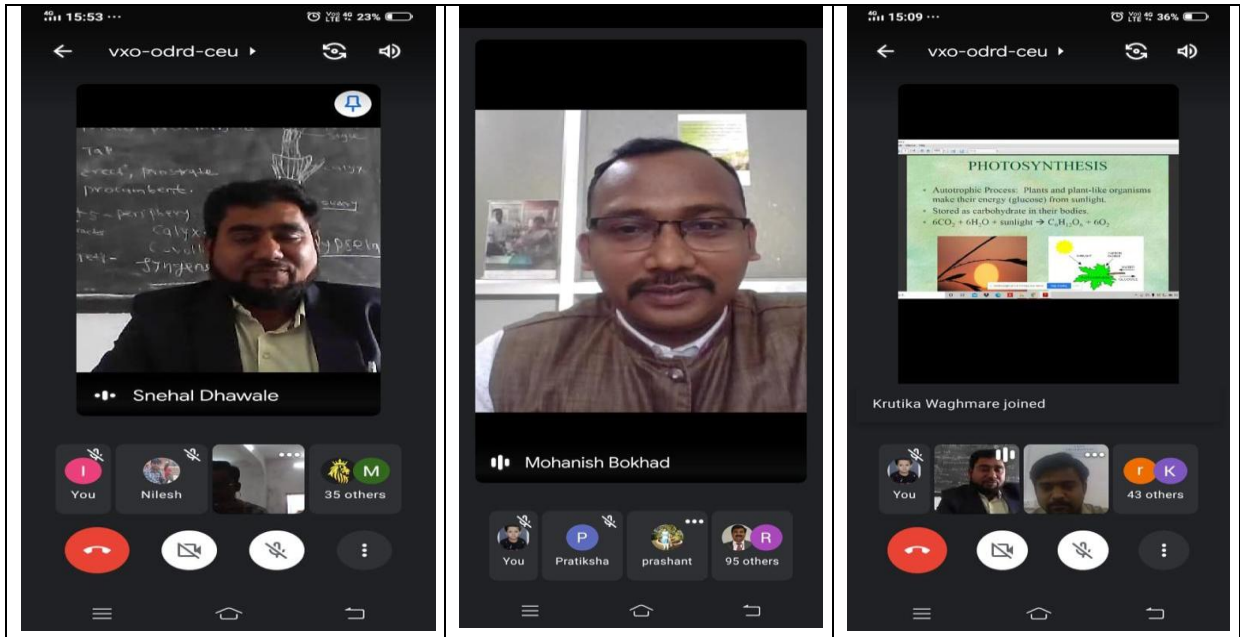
15:53 ··· 23%

vxo-odrd-ceu

Snehal Dhawale

I You
Nilesh
M 35 others

Mohanish Bokhad

You
P Pratiksha
prashant
R 95 others

15:09 ··· 36%

vxo-odrd-ceu

PHOTOSYNTHESIS

• Autotrophic Process: Plants and plant-like organisms make their energy (glucose) from sunlight.
• Stored as carbohydrate in their bodies.
• $6CO_2 + 6H_2O + sunlight \rightarrow C_6H_{12}O_6 + 6O_2$

Krutika Waghmare joined

You
r K 43 others